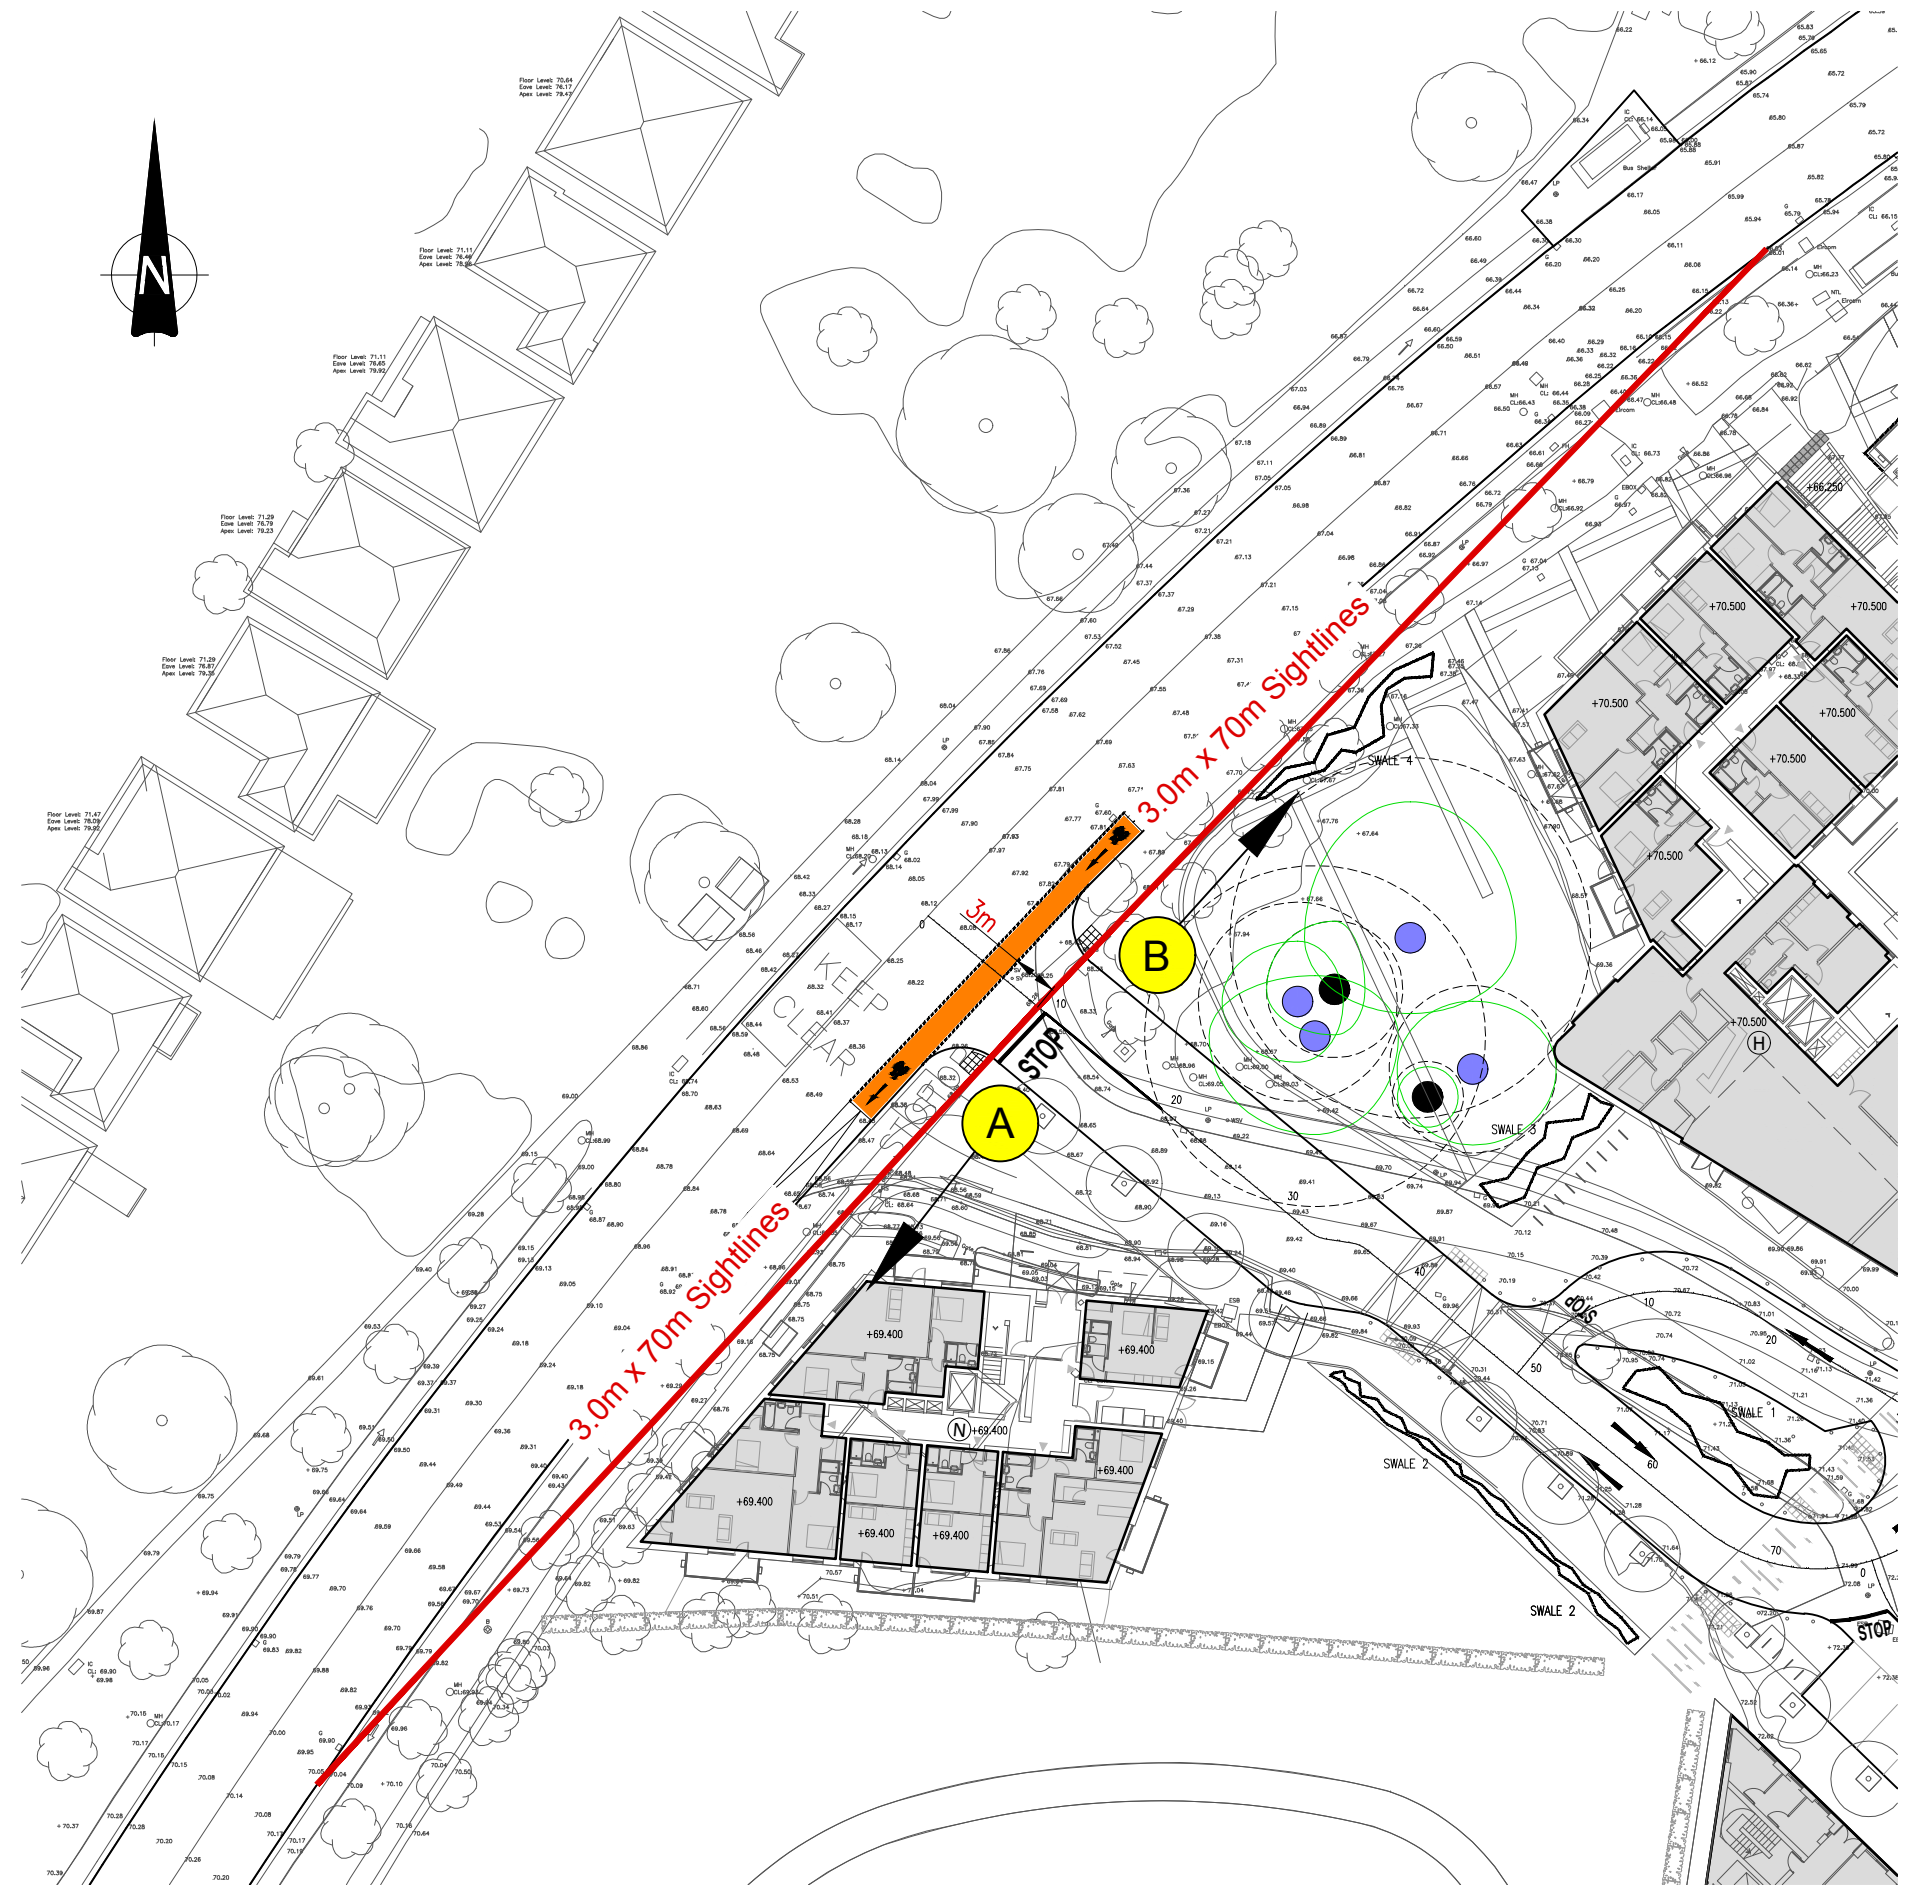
N

Floor Level: 70.64
Eave Level: 76.17
Apex Level: 78.43

Floor Level: 71.11
Eave Level: 76.46
Apex Level: 78.86

Floor Level: 71.11
Eave Level: 76.65
Apex Level: 79.92

Floor Level: 71.29
Eave Level: 76.79
Apex Level: 79.23

Floor Level: 71.29
Eave Level: 76.87
Apex Level: 79.35

Floor Level: 71.47
Eave Level: 76.09
Apex Level: 79.92

3.0m x 70m Sightlines

3.0m x 70m Sightlines

3m

KEEP CLEAR

STOP

A

B

SWALE 4

SWALE 3

SWALE 2

SWALE 2

SWALE 1

SLOW

STOP

+66.250

+70.500

+70.500

+70.500

+70.500

+70.500

+70.500

+70.500

+69.400

+69.400

+69.400

+69.400

+69.400

+69.400

+69.400

H

N

10

20

30

40

50

60

70

10

20

Bus Shelter